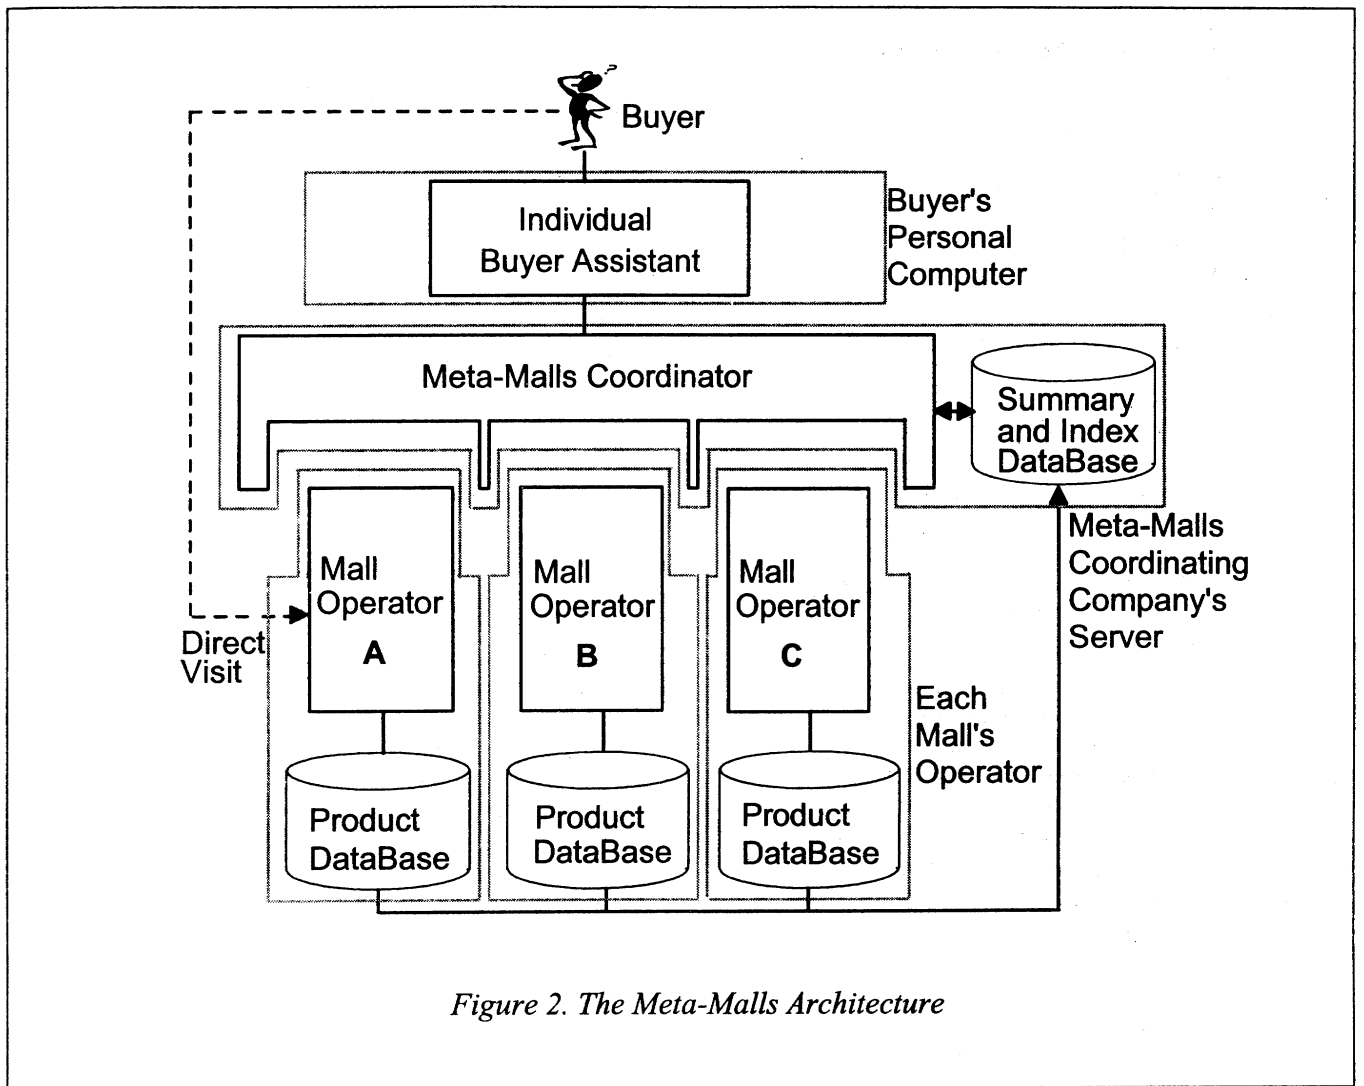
Buyer

Individual Buyer Assistant

Buyer's Personal Computer

Meta-Malls Coordinator

Summary and Index DataBase

Meta-Malls Coordinating Company's Server

Mall Operator A

Mall Operator B

Mall Operator C

Direct Visit

Each Mall's Operator

Product DataBase

Product DataBase

Product DataBase

Figure 2. The Meta-Malls Architecture